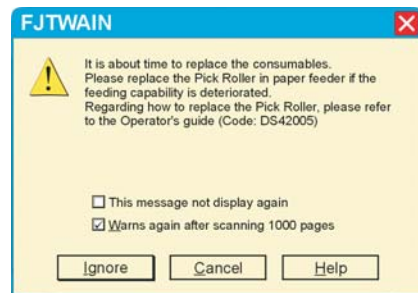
FJTWAIN

It is about time to replace the consumables.
Please replace the Pick Roller in paper feeder if the feeding capability is deteriorated.
Regarding how to replace the Pick Roller, please refer to the Operator's guide (Code: DS42005)

☐ This message not display again
☑ Warns again after scanning 1000 pages

Ignore Cancel Help